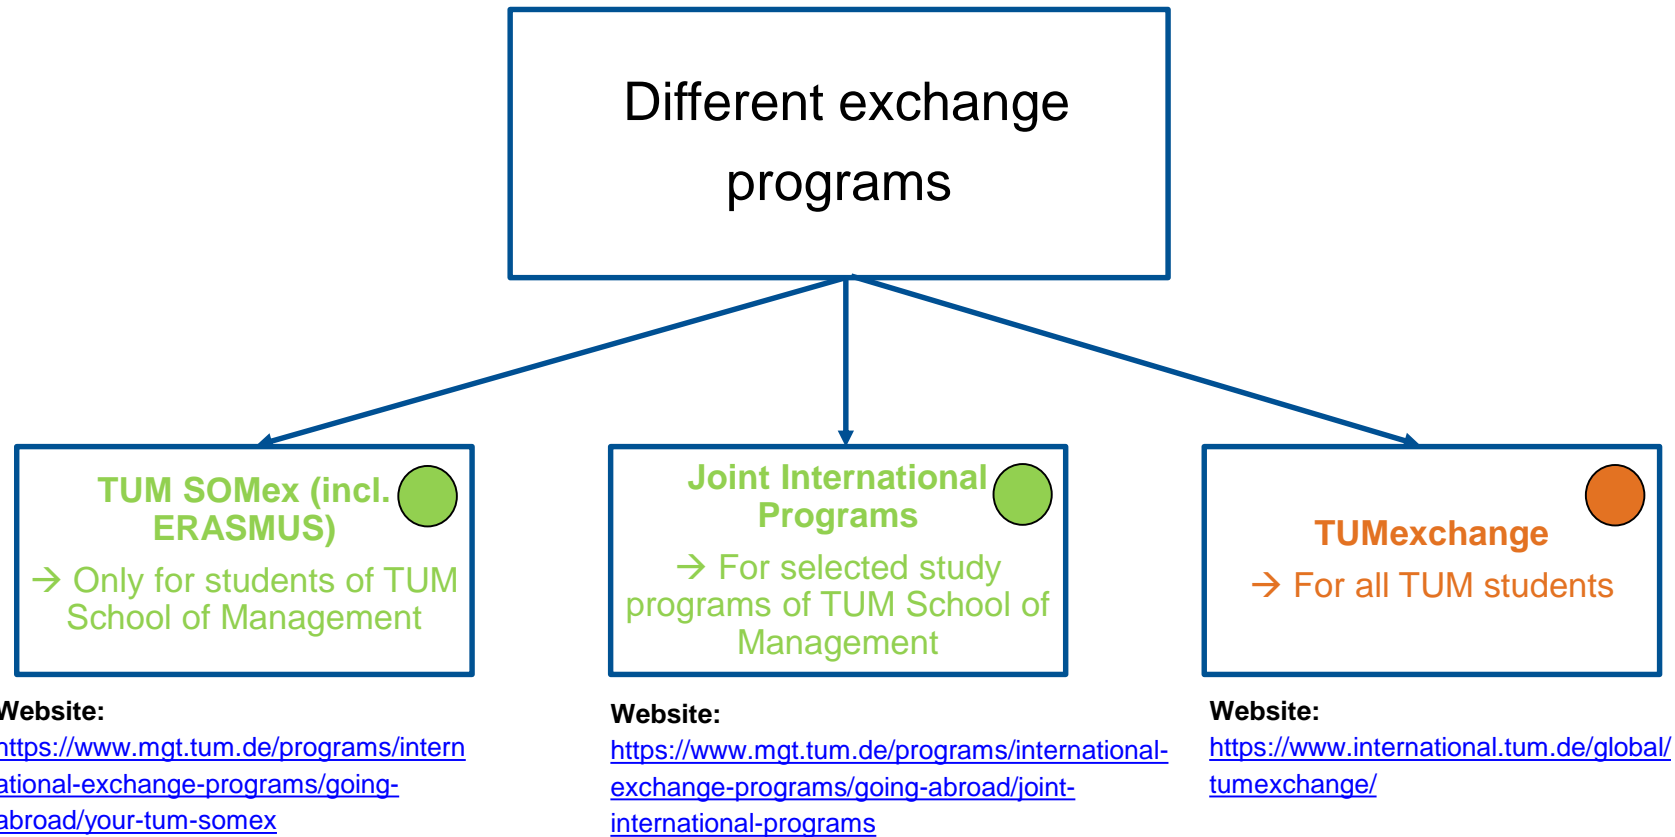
Different exchange programs

TUM SOMex (incl. ERASMUS)
→ Only for students of TUM School of Management

Joint International Programs
→ For selected study programs of TUM School of Management

TUMexchange
→ For all TUM students

Website:
ttps://www.mgt.tum.de/programs/international-exchange-programs/going-abroad/your-tum-somex

Website:
https://www.mgt.tum.de/programs/international-exchange-programs/going-abroad/joint-international-programs

Website:
https://www.international.tum.de/global/tumexchange/